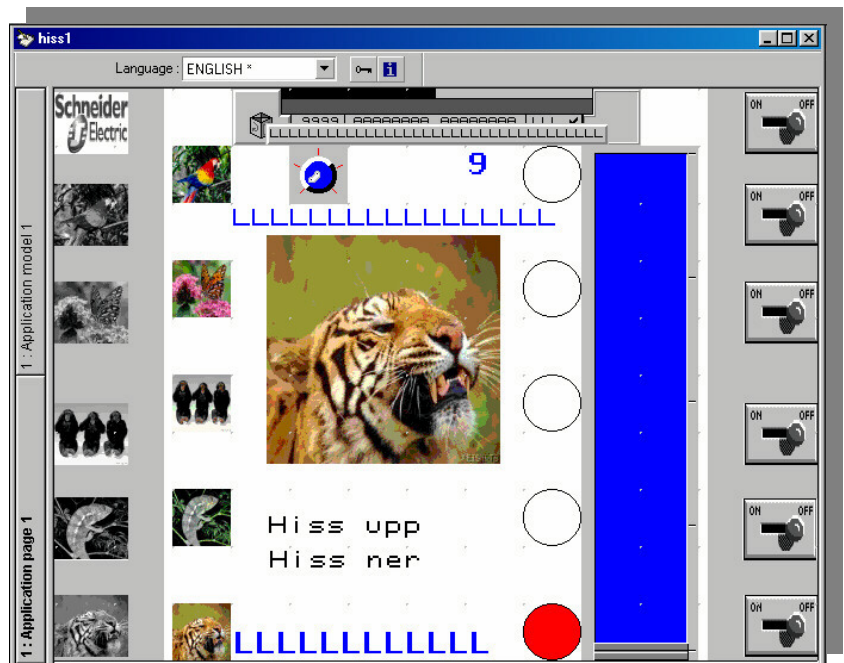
hiss1

Language : ENGLISH *

1 : Application model 1

1 : Application page 1

Schneider Electric

9999 88888888 88888888

LLLLLLLLLLLLLLLLLLLLLLLLLLLLLLLLLLL

9

LLLLLLLLLLLLLLLLLLL

Hiss upp
Hiss ner

LLLLLLLLLLLL

ON OFF

ON OFF

ON OFF

ON OFF

ON OFF

ON OFF